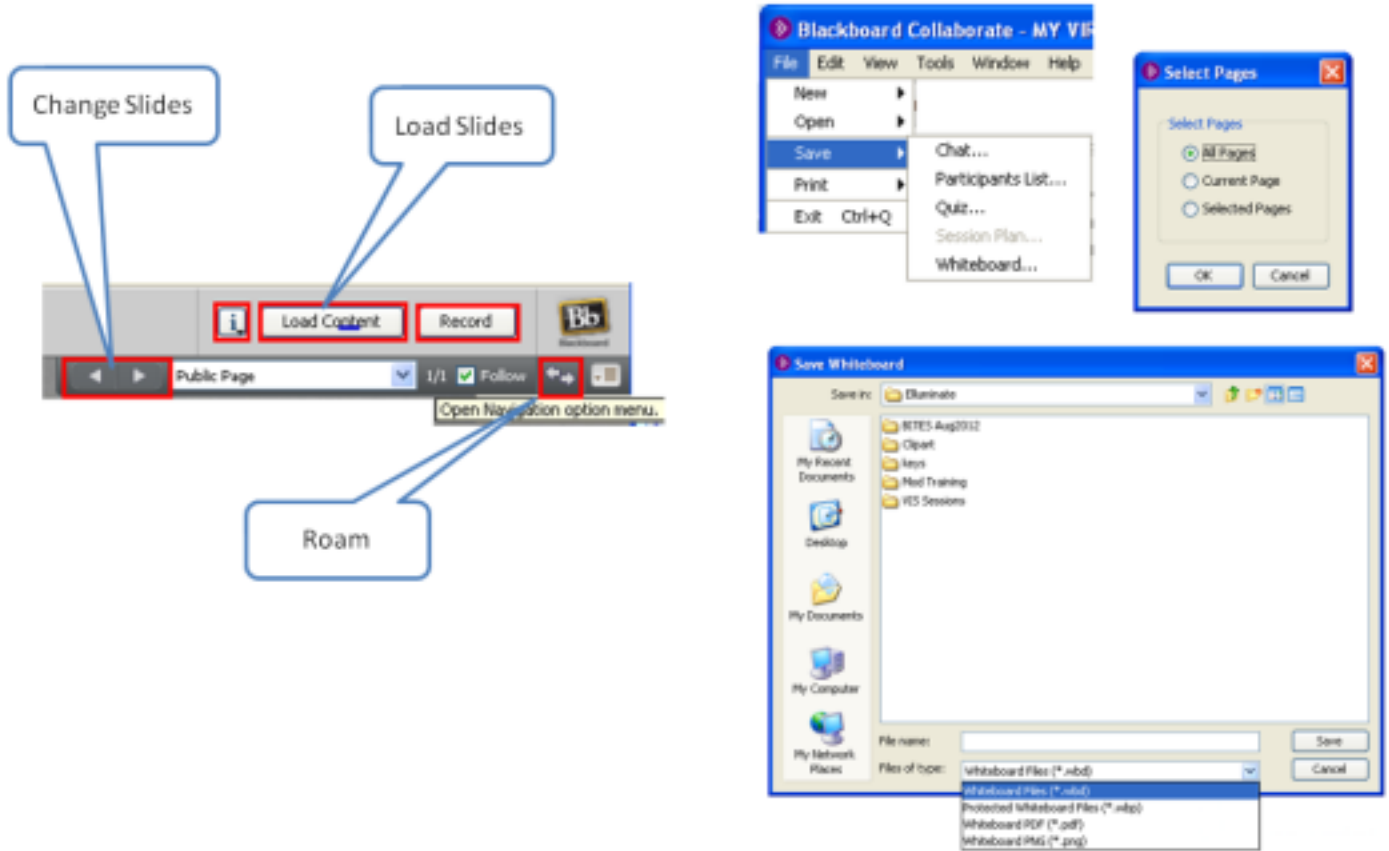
Change Slides

Load Slides

i

Load Content

Record

Bb
Blackboard

Public Page

1/1

Follow

Open Navigation option menu.

Roam

Blackboard Collaborate - MY VI

File Edit View Tools Window Help

New
Open
Save
Print
Exit Ctrl+Q

Chat...
Participants List...
Quiz...
Session Plan...
Whiteboard...

Select Pages

Select Pages
All Pages
Current Page
Selected Pages

OK Cancel

Save Whiteboard

Save in: Elluminate

My Recent Documents
Desktop
My Documents
My Computer
My Network Places

BITES Aug2012
Clipart
keys
Mod Training
VIS Sessions

File name:
Files of type: Whiteboard Files (*.wbd)

Save
Cancel

Whiteboard Files (*.wbd)
Protected Whiteboard Files (*.wbp)
Whiteboard PDF (*.pdf)
Whiteboard PNG (*.png)